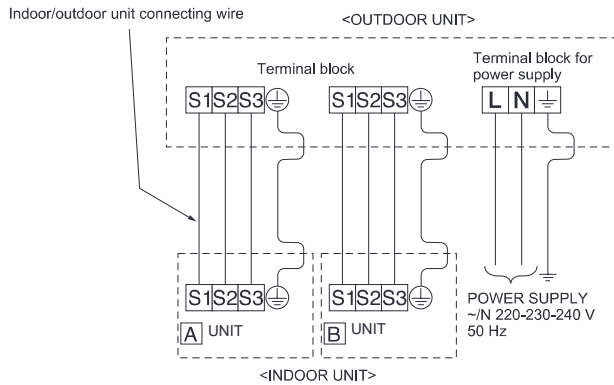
Indoor/outdoor unit connecting wire

<OUTDOOR UNIT>

Terminal block

Terminal block for power supply

S1 S2 S3

S1 S2 S3

L N

S1 S2 S3

S1 S2 S3

POWER SUPPLY
~/N 220-230-240 V
50 Hz

A UNIT

B UNIT

<INDOOR UNIT>